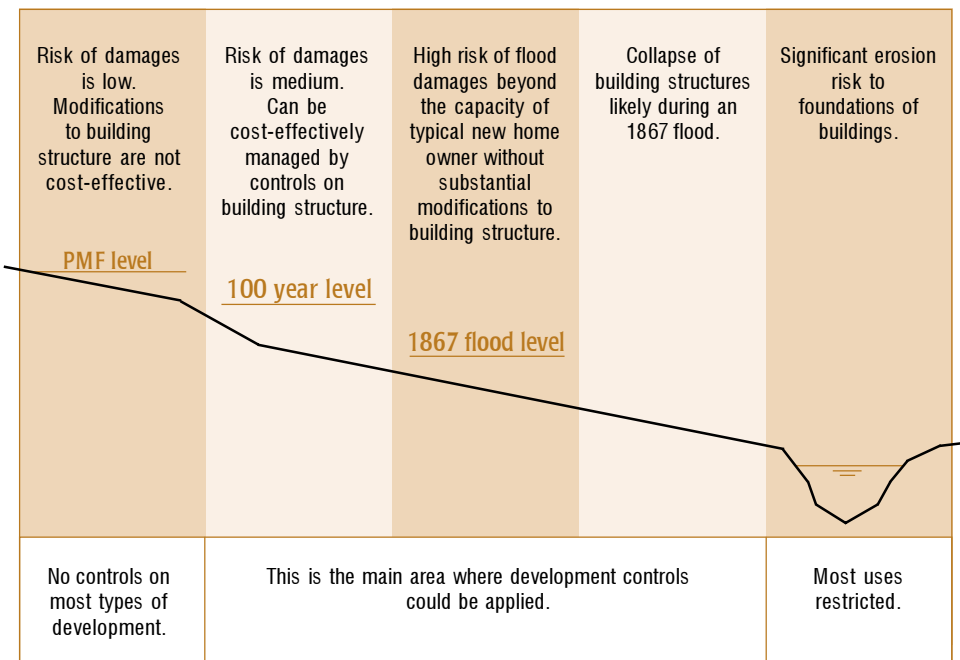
Risk of damages is low. Modifications to building structure are not cost-effective.

Risk of damages is medium. Can be cost-effectively managed by controls on building structure.

High risk of flood damages beyond the capacity of typical new home owner without substantial modifications to building structure.

Collapse of building structures likely during an 1867 flood.

Significant erosion risk to foundations of buildings.

PMF level

100 year level

1867 flood level

No controls on most types of development.

This is the main area where development controls could be applied.

Most uses restricted.